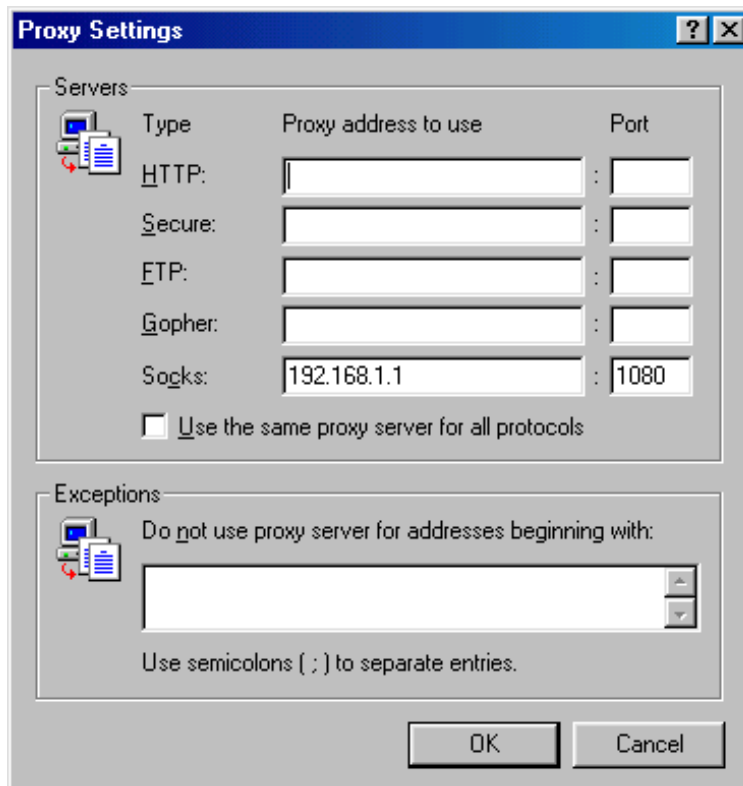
Proxy Settings

?

Servers

| Type | Proxy address to use | | Port |
|---|---|---|---|
| HTTP: | | : | |
| Secure: | | : | |
| FTP: | | : | |
| Gopher: | | : | |
| Socks: | 192.168.1.1 | : | 1080 |

Use the same proxy server for all protocols

Exceptions

Do not use proxy server for addresses beginning with:

Use semicolons ( ; ) to separate entries.

OK

Cancel